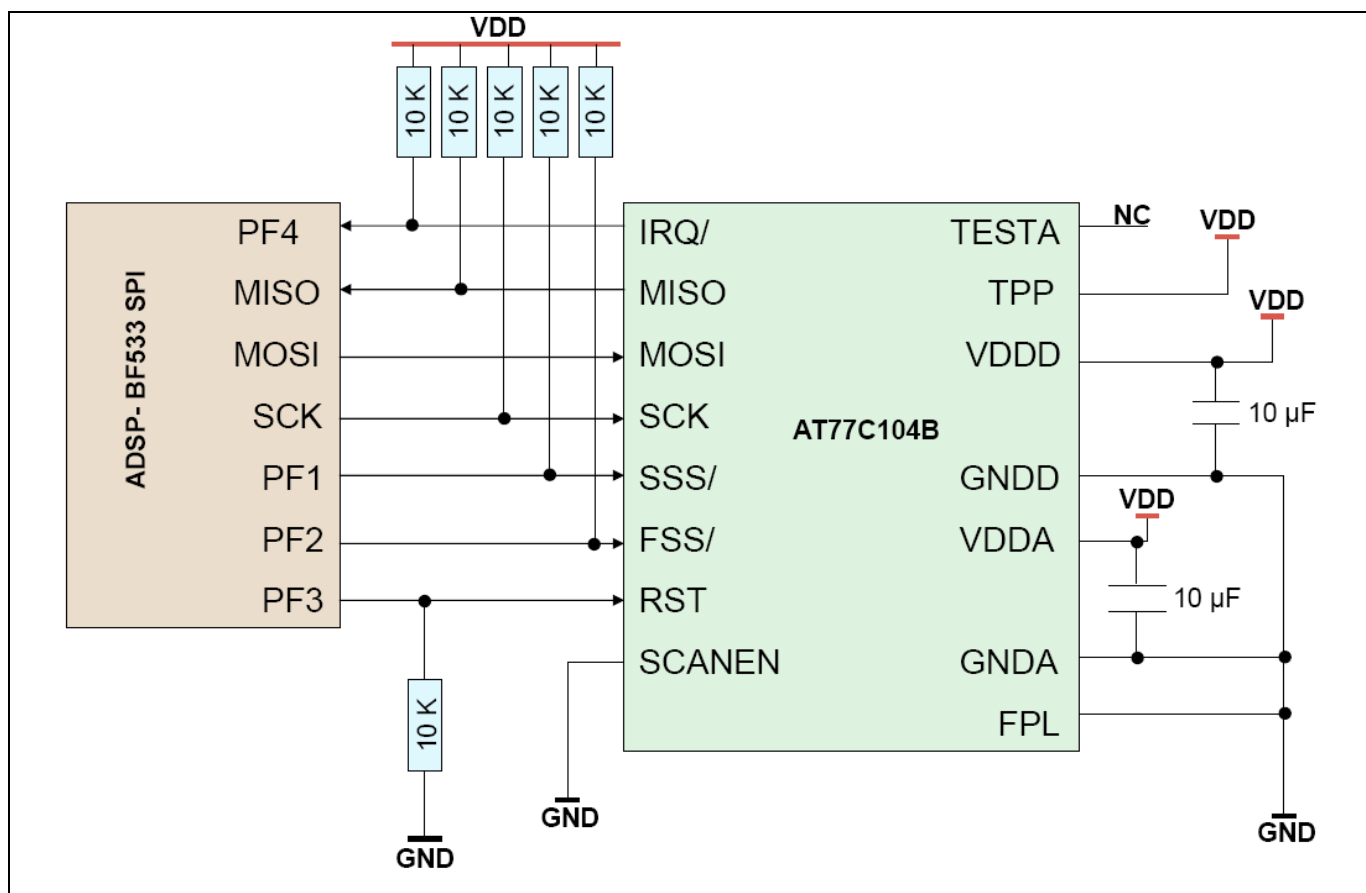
VDD

10 K 10 K 10 K 10 K 10 K

ADSP- BF533 SPI

PF4
MISO
MOSI
SCK
PF1
PF2
PF3

10 K

GND

AT77C104B

IRQ/
MISO
MOSI
SCK
SSS/
FSS/
RST
SCANEN

GND

TESTA
TPP
VDDD
GNDD
VDDA
GNDA
FPL

NC
VDD
VDD
10 µF
VDD
10 µF
GND